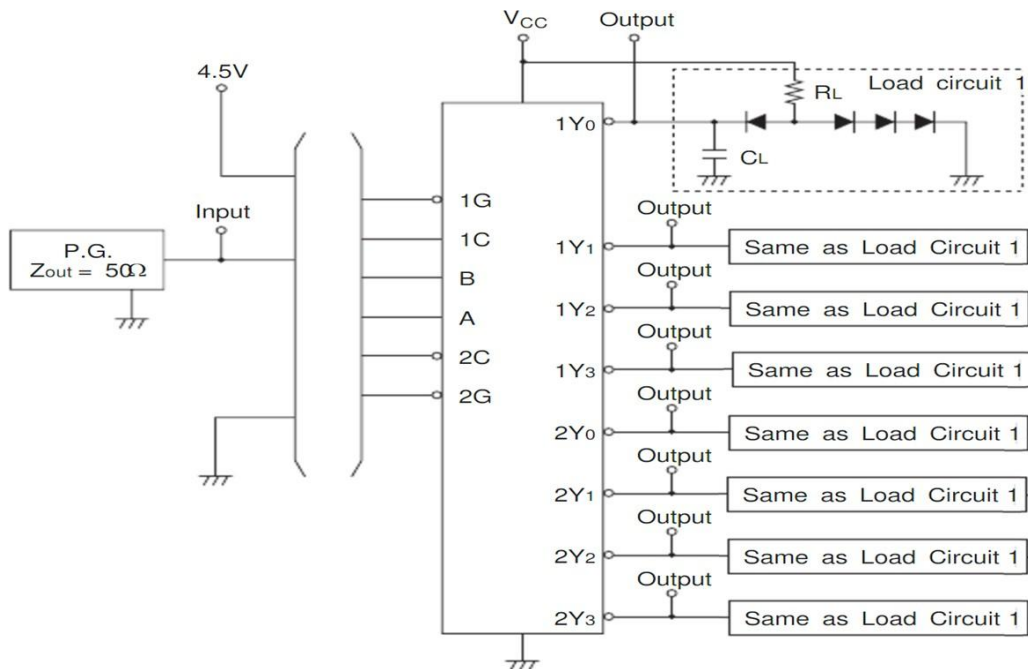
$V_{CC}$

Output

4.5V

$R_L$

Load circuit 1

$1Y_0$

$C_L$

Input

1G

P.G.
$Z_{out}$ = 50Ω

1C

B

A

2C

2G

Output
$1Y_1$
Same as Load Circuit 1

Output
$1Y_2$
Same as Load Circuit 1

Output
$1Y_3$
Same as Load Circuit 1

Output
$2Y_0$
Same as Load Circuit 1

Output
$2Y_1$
Same as Load Circuit 1

Output
$2Y_2$
Same as Load Circuit 1

Output
$2Y_3$
Same as Load Circuit 1